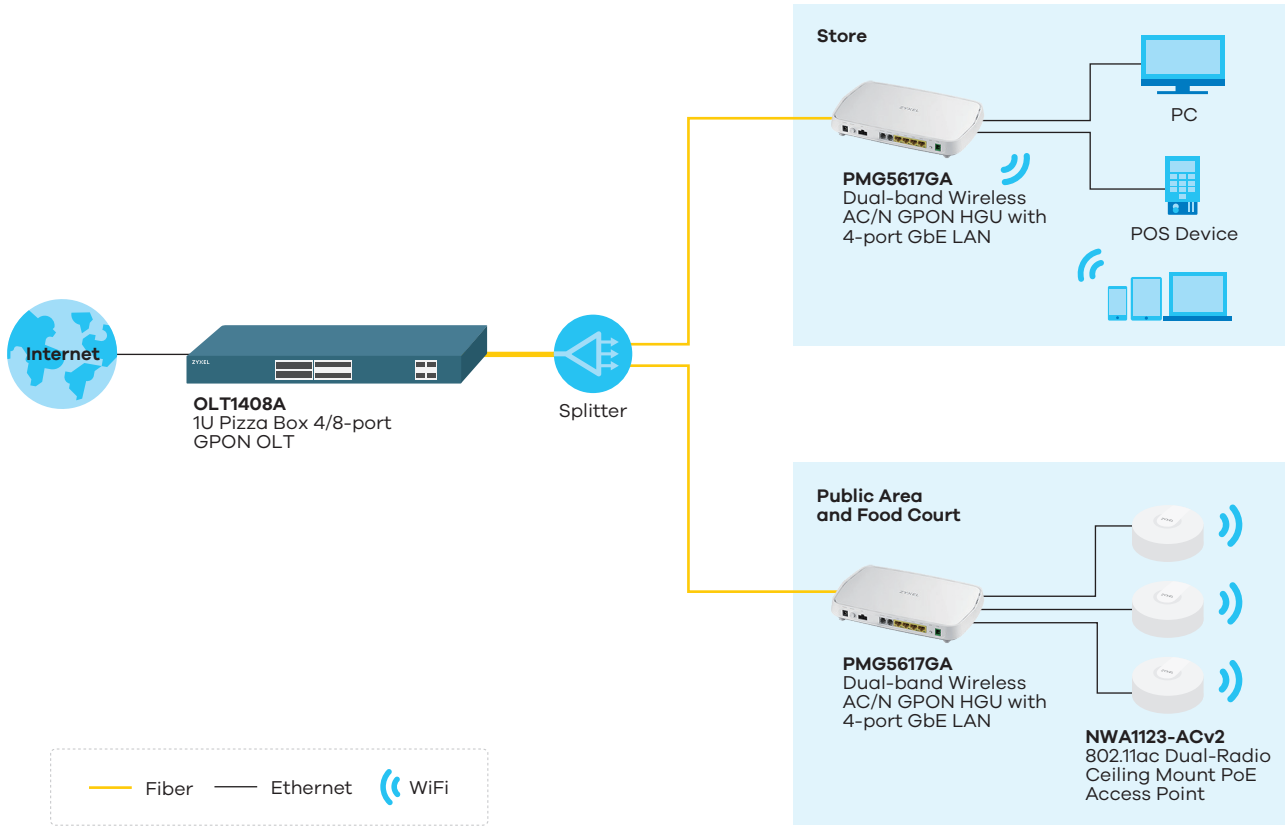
Store

PC

PMG5617GA
Dual-band Wireless AC/N GPON HGU with 4-port GbE LAN

POS Device

Internet

ZYXEL

OLT1408A
1U Pizza Box 4/8-port GPON OLT

Splitter

Public Area and Food Court

PMG5617GA
Dual-band Wireless AC/N GPON HGU with 4-port GbE LAN

NWA1123-ACv2
802.11ac Dual-Radio Ceiling Mount PoE Access Point

Fiber Ethernet WiFi